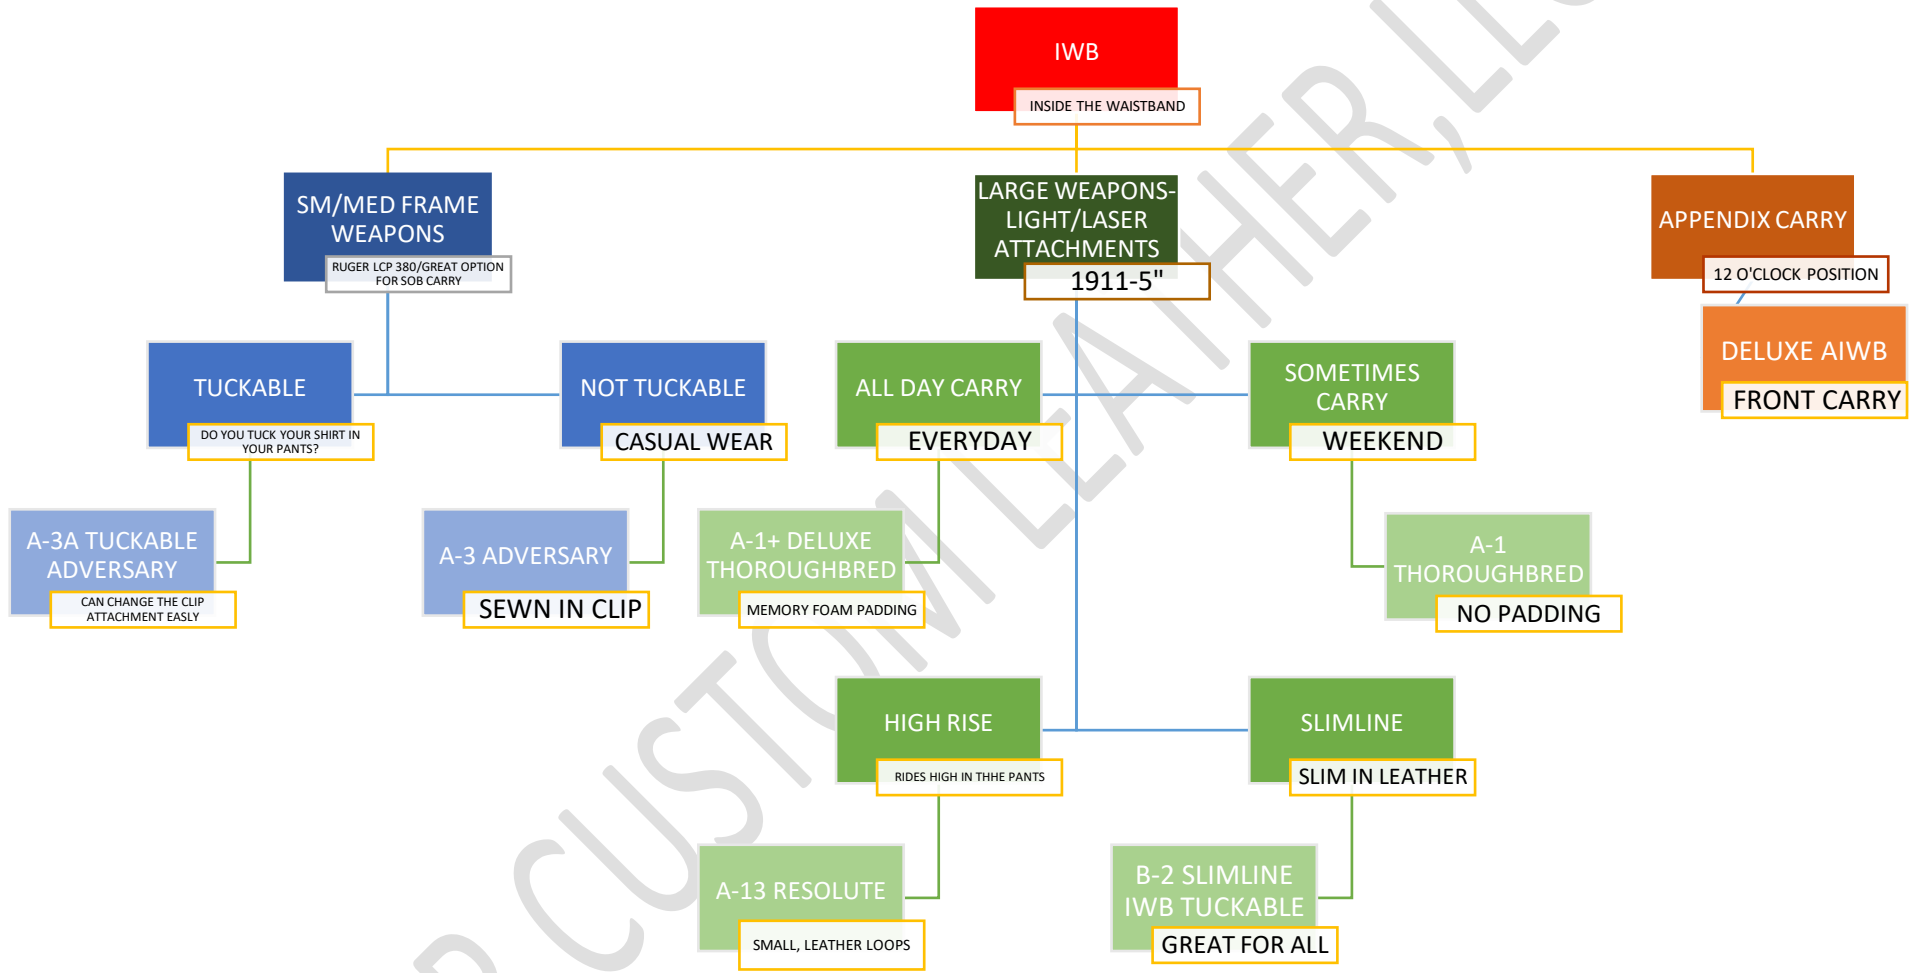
IWB

INSIDE THE WAISTBAND

SM/MED FRAME WEAPONS

RUGER LCP 380/GREAT OPTION FOR SOB CARRY

LARGE WEAPONS-LIGHT/LASER ATTACHMENTS

1911-5"

APPENDIX CARRY

12 O'CLOCK POSITION

DELUXE AIWB

FRONT CARRY

TUCKABLE

DO YOU TUCK YOUR SHIRT IN YOUR PANTS?

NOT TUCKABLE

CASUAL WEAR

ALL DAY CARRY

EVERYDAY

SOMETIMES CARRY

WEEKEND

A-3A TUCKABLE ADVERSARY

CAN CHANGE THE CLIP ATTACHMENT EASILY

A-3 ADVERSARY

SEWN IN CLIP

A-1+ DELUXE THOROUGHBRED

MEMORY FOAM PADDING

A-1 THOROUGHBRED

NO PADDING

HIGH RISE

RIDES HIGH IN THHE PANTS

SLIMLINE

SLIM IN LEATHER

A-13 RESOLUTE

SMALL, LEATHER LOOPS

B-2 SLIMLINE IWB TUCKABLE

GREAT FOR ALL

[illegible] CUSTOM LEATHER, LL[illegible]